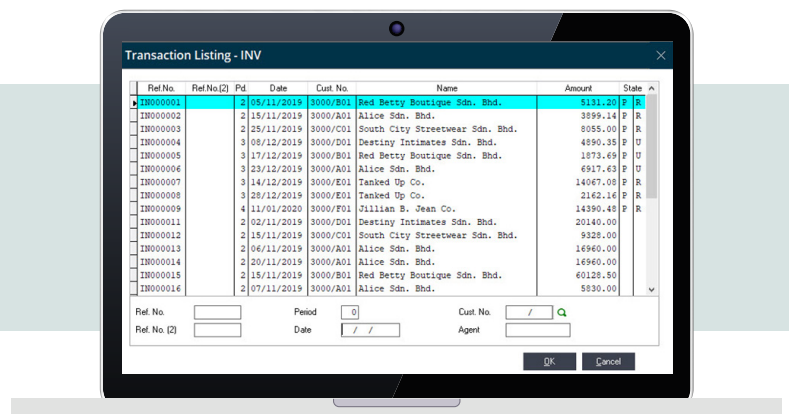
Transaction Listing - INV

| Ref.No. | Ref.No.(2) | Pd. | Date | Cust. No. | Name | Amount | State |
|---|---|---|---|---|---|---|---|
| IN000001 | | 2 | 05/11/2019 | 3000/B01 | Red Betty Boutique Sdn. Bhd. | 5131.20 | P R |
| IN000002 | | 2 | 15/11/2019 | 3000/A01 | Alice Sdn. Bhd. | 3899.14 | P R |
| IN000003 | | 2 | 25/11/2019 | 3000/C01 | South City Streetwear Sdn. Bhd. | 8055.00 | P R |
| IN000004 | | 3 | 08/12/2019 | 3000/D01 | Destiny Intimates Sdn. Bhd. | 4890.35 | P U |
| IN000005 | | 3 | 17/12/2019 | 3000/B01 | Red Betty Boutique Sdn. Bhd. | 1873.69 | P U |
| IN000006 | | 3 | 23/12/2019 | 3000/A01 | Alice Sdn. Bhd. | 6917.63 | P U |
| IN000007 | | 3 | 14/12/2019 | 3000/E01 | Tanked Up Co. | 14067.08 | P R |
| IN000008 | | 3 | 28/12/2019 | 3000/E01 | Tanked Up Co. | 2162.16 | P R |
| IN000009 | | 4 | 11/01/2020 | 3000/F01 | Jillian B. Jean Co. | 14390.48 | P R |
| IN000011 | | 2 | 02/11/2019 | 3000/D01 | Destiny Intimates Sdn. Bhd. | 20140.00 | |
| IN000012 | | 2 | 15/11/2019 | 3000/C01 | South City Streetwear Sdn. Bhd. | 9328.00 | |
| IN000013 | | 2 | 06/11/2019 | 3000/A01 | Alice Sdn. Bhd. | 16960.00 | |
| IN000014 | | 2 | 20/11/2019 | 3000/A01 | Alice Sdn. Bhd. | 16960.00 | |
| IN000015 | | 2 | 15/11/2019 | 3000/B01 | Red Betty Boutique Sdn. Bhd. | 60128.50 | |
| IN000016 | | 2 | 07/11/2019 | 3000/A01 | Alice Sdn. Bhd. | 5830.00 | |

Ref. No.
Period 0
Cust. No. /
Ref. No. (2)
Date / /
Agent

OK
Cancel